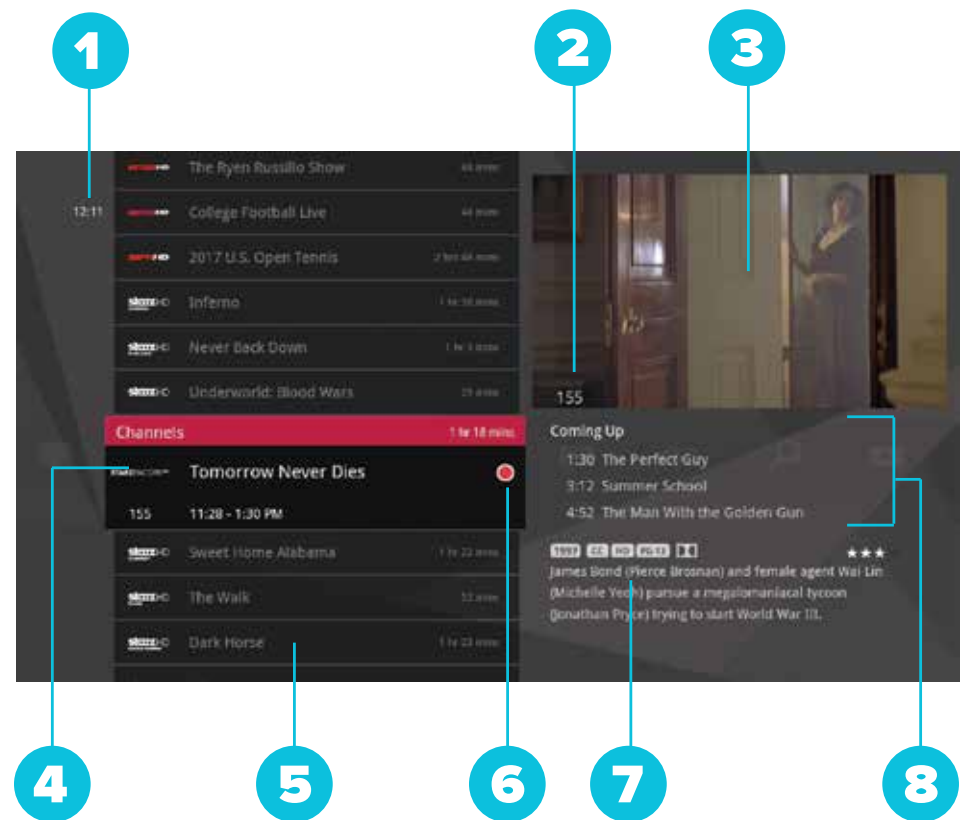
1
2
3

12:11

The Ryan Russillo Show
44 mins
College Football Live
44 mins
2017 U.S. Open Tennis
2 hrs 44 mins
Inferno
1 hr 38 mins
Never Back Down
1 hr 3 mins
Underworld: Blood Wars
25 mins
Channels
1 hr 18 mins
Tomorrow Never Dies
155
11:28 - 1:30 PM
Sweet Home Alabama
1 hr 22 mins
The Walk
32 mins
Dark Horse
1 hr 23 mins

155

Coming Up
1:30 The Perfect Guy
3:12 Summer School
4:52 The Man With the Golden Gun

1997 CC HD PG-13
★★★
James Bond (Pierce Brosnan) and female agent Wai Lin (Michelle Yeoh) pursue a megalomaniacal tycoon (Jonathan Pryce) trying to start World War III.

4
5
6
7
8